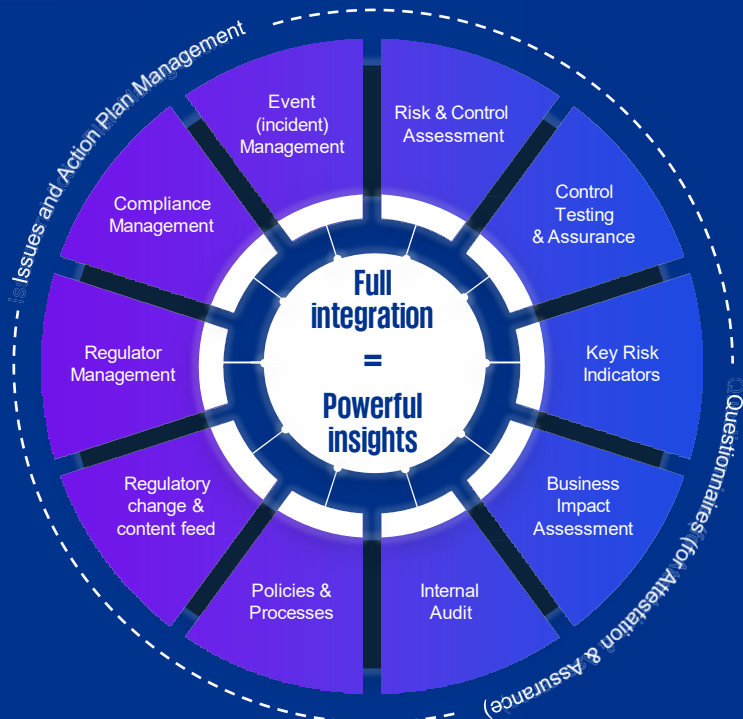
Issues and Action Plan Management

Event (incident) Management

Risk & Control Assessment

Control Testing & Assurance

Key Risk Indicators

Business Impact Assessment

Internal Audit

Policies & Processes

Regulatory change & content feed

Regulator Management

Compliance Management

Full integration = Powerful insights

Questionnaires (for Attestation & Assurance)